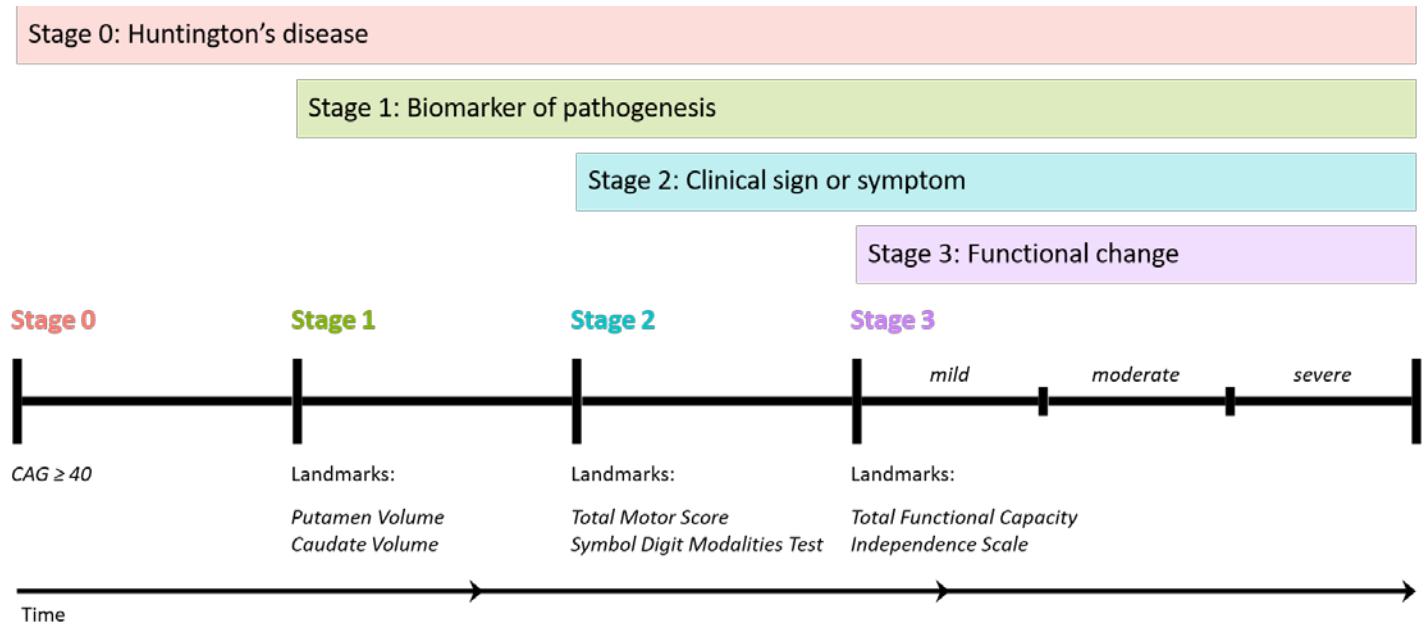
Stage 0: Huntington's disease

Stage 1: Biomarker of pathogenesis

Stage 2: Clinical sign or symptom

Stage 3: Functional change

Stage 0

Stage 1

Stage 2

Stage 3

mild

moderate

severe

CAG ≥ 40

Landmarks:

Putamen Volume
Caudate Volume

Landmarks:

Total Motor Score
Symbol Digit Modalities Test

Landmarks:

Total Functional Capacity
Independence Scale

Time